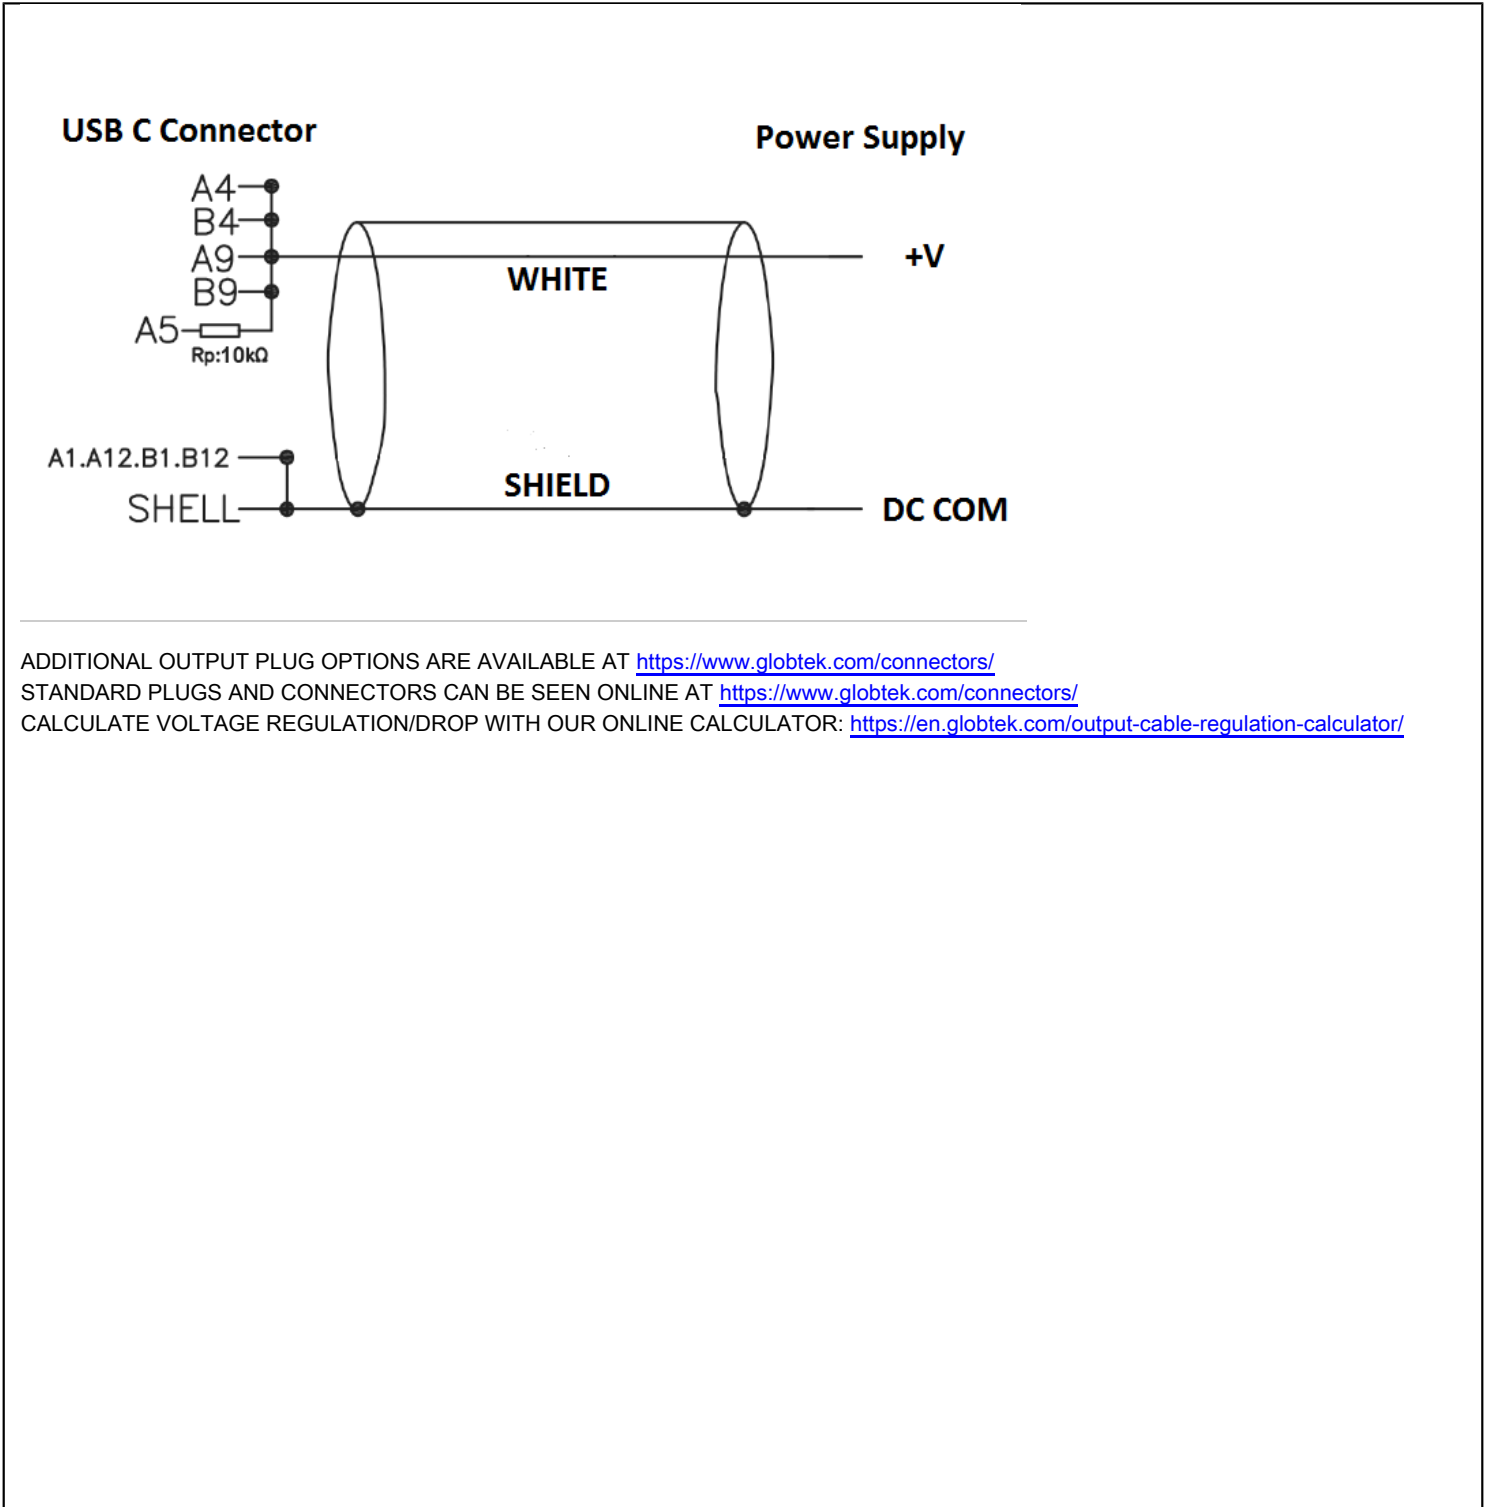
USB C Connector

Power Supply

A4
B4
A9
B9
A5
Rp:10kΩ

WHITE

+V

A1.A12.B1.B12
SHELL

SHIELD

DC COM

ADDITIONAL OUTPUT PLUG OPTIONS ARE AVAILABLE AT https://www.globtek.com/connectors/
STANDARD PLUGS AND CONNECTORS CAN BE SEEN ONLINE AT https://www.globtek.com/connectors/
CALCULATE VOLTAGE REGULATION/DROP WITH OUR ONLINE CALCULATOR: https://en.globtek.com/output-cable-regulation-calculator/